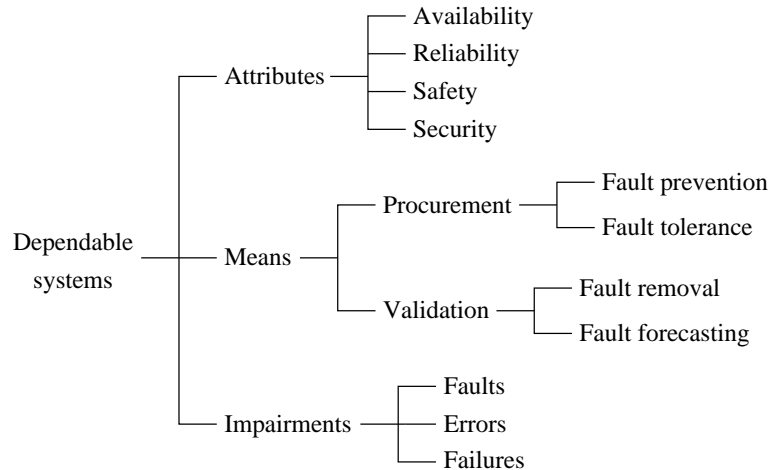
Dependable systems

Attributes
Availability
Reliability
Safety
Security

Means
Procurement
Fault prevention
Fault tolerance
Validation
Fault removal
Fault forecasting

Impairments
Faults
Errors
Failures